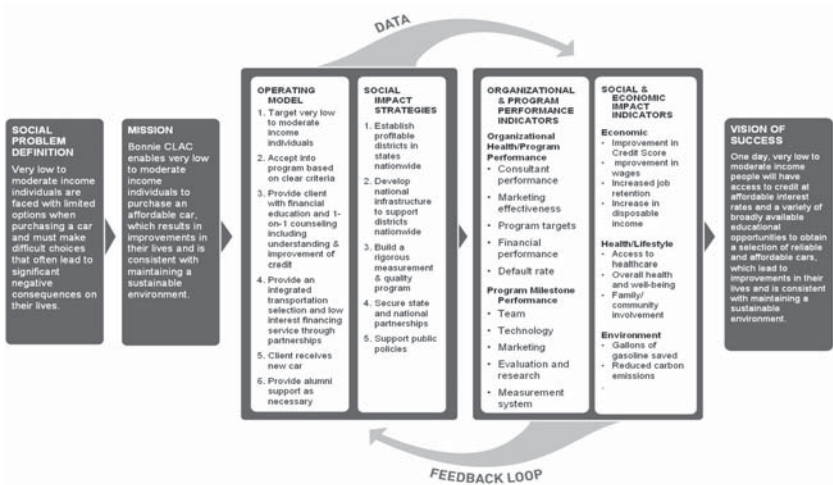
DATA

SOCIAL PROBLEM DEFINITION

Very low to moderate income individuals are faced with limited options when purchasing a car and must make difficult choices that often lead to significant negative consequences on their lives.

MISSION

Bonnie CLAC enables very low to moderate income individuals to purchase an affordable car, which results in improvements in their lives and is consistent with maintaining a sustainable environment.

OPERATING MODEL

1. Target very low to moderate income individuals
2. Accept into program based on clear criteria
3. Provide client with financial education and 1-on-1 counseling including understanding & improvement of credit
4. Provide an integrated transportation selection and low interest financing service through partnerships
5. Client receives new car
6. Provide alumni support as necessary

SOCIAL IMPACT STRATEGIES

1. Establish profitable districts in states nationwide
2. Develop national infrastructure to support districts nationwide
3. Build a rigorous measurement & quality program
4. Secure state and national partnerships
5. Support public policies

ORGANIZATIONAL & PROGRAM PERFORMANCE INDICATORS

Organizational Health/Program Performance
• Consultant performance
• Marketing effectiveness
• Program targets
• Financial performance
• Default rate

Program Milestone Performance
• Team
• Technology
• Marketing
• Evaluation and research
• Measurement system

SOCIAL & ECONOMIC IMPACT INDICATORS

Economic
• Improvement in Credit Score
• Improvement in wages
• Increased job retention
• Increase in disposable income

Health/Lifestyle
• Access to healthcare
• Overall health and well-being
• Family/community involvement

Environment
• Gallons of gasoline saved
• Reduced carbon emissions

VISION OF SUCCESS

One day, very low to moderate income people will have access to credit at affordable interest rates and a variety of broadly available educational opportunities to obtain a selection of reliable and affordable cars, which lead to improvements in their lives and is consistent with maintaining a sustainable environment.

FEEDBACK LOOP